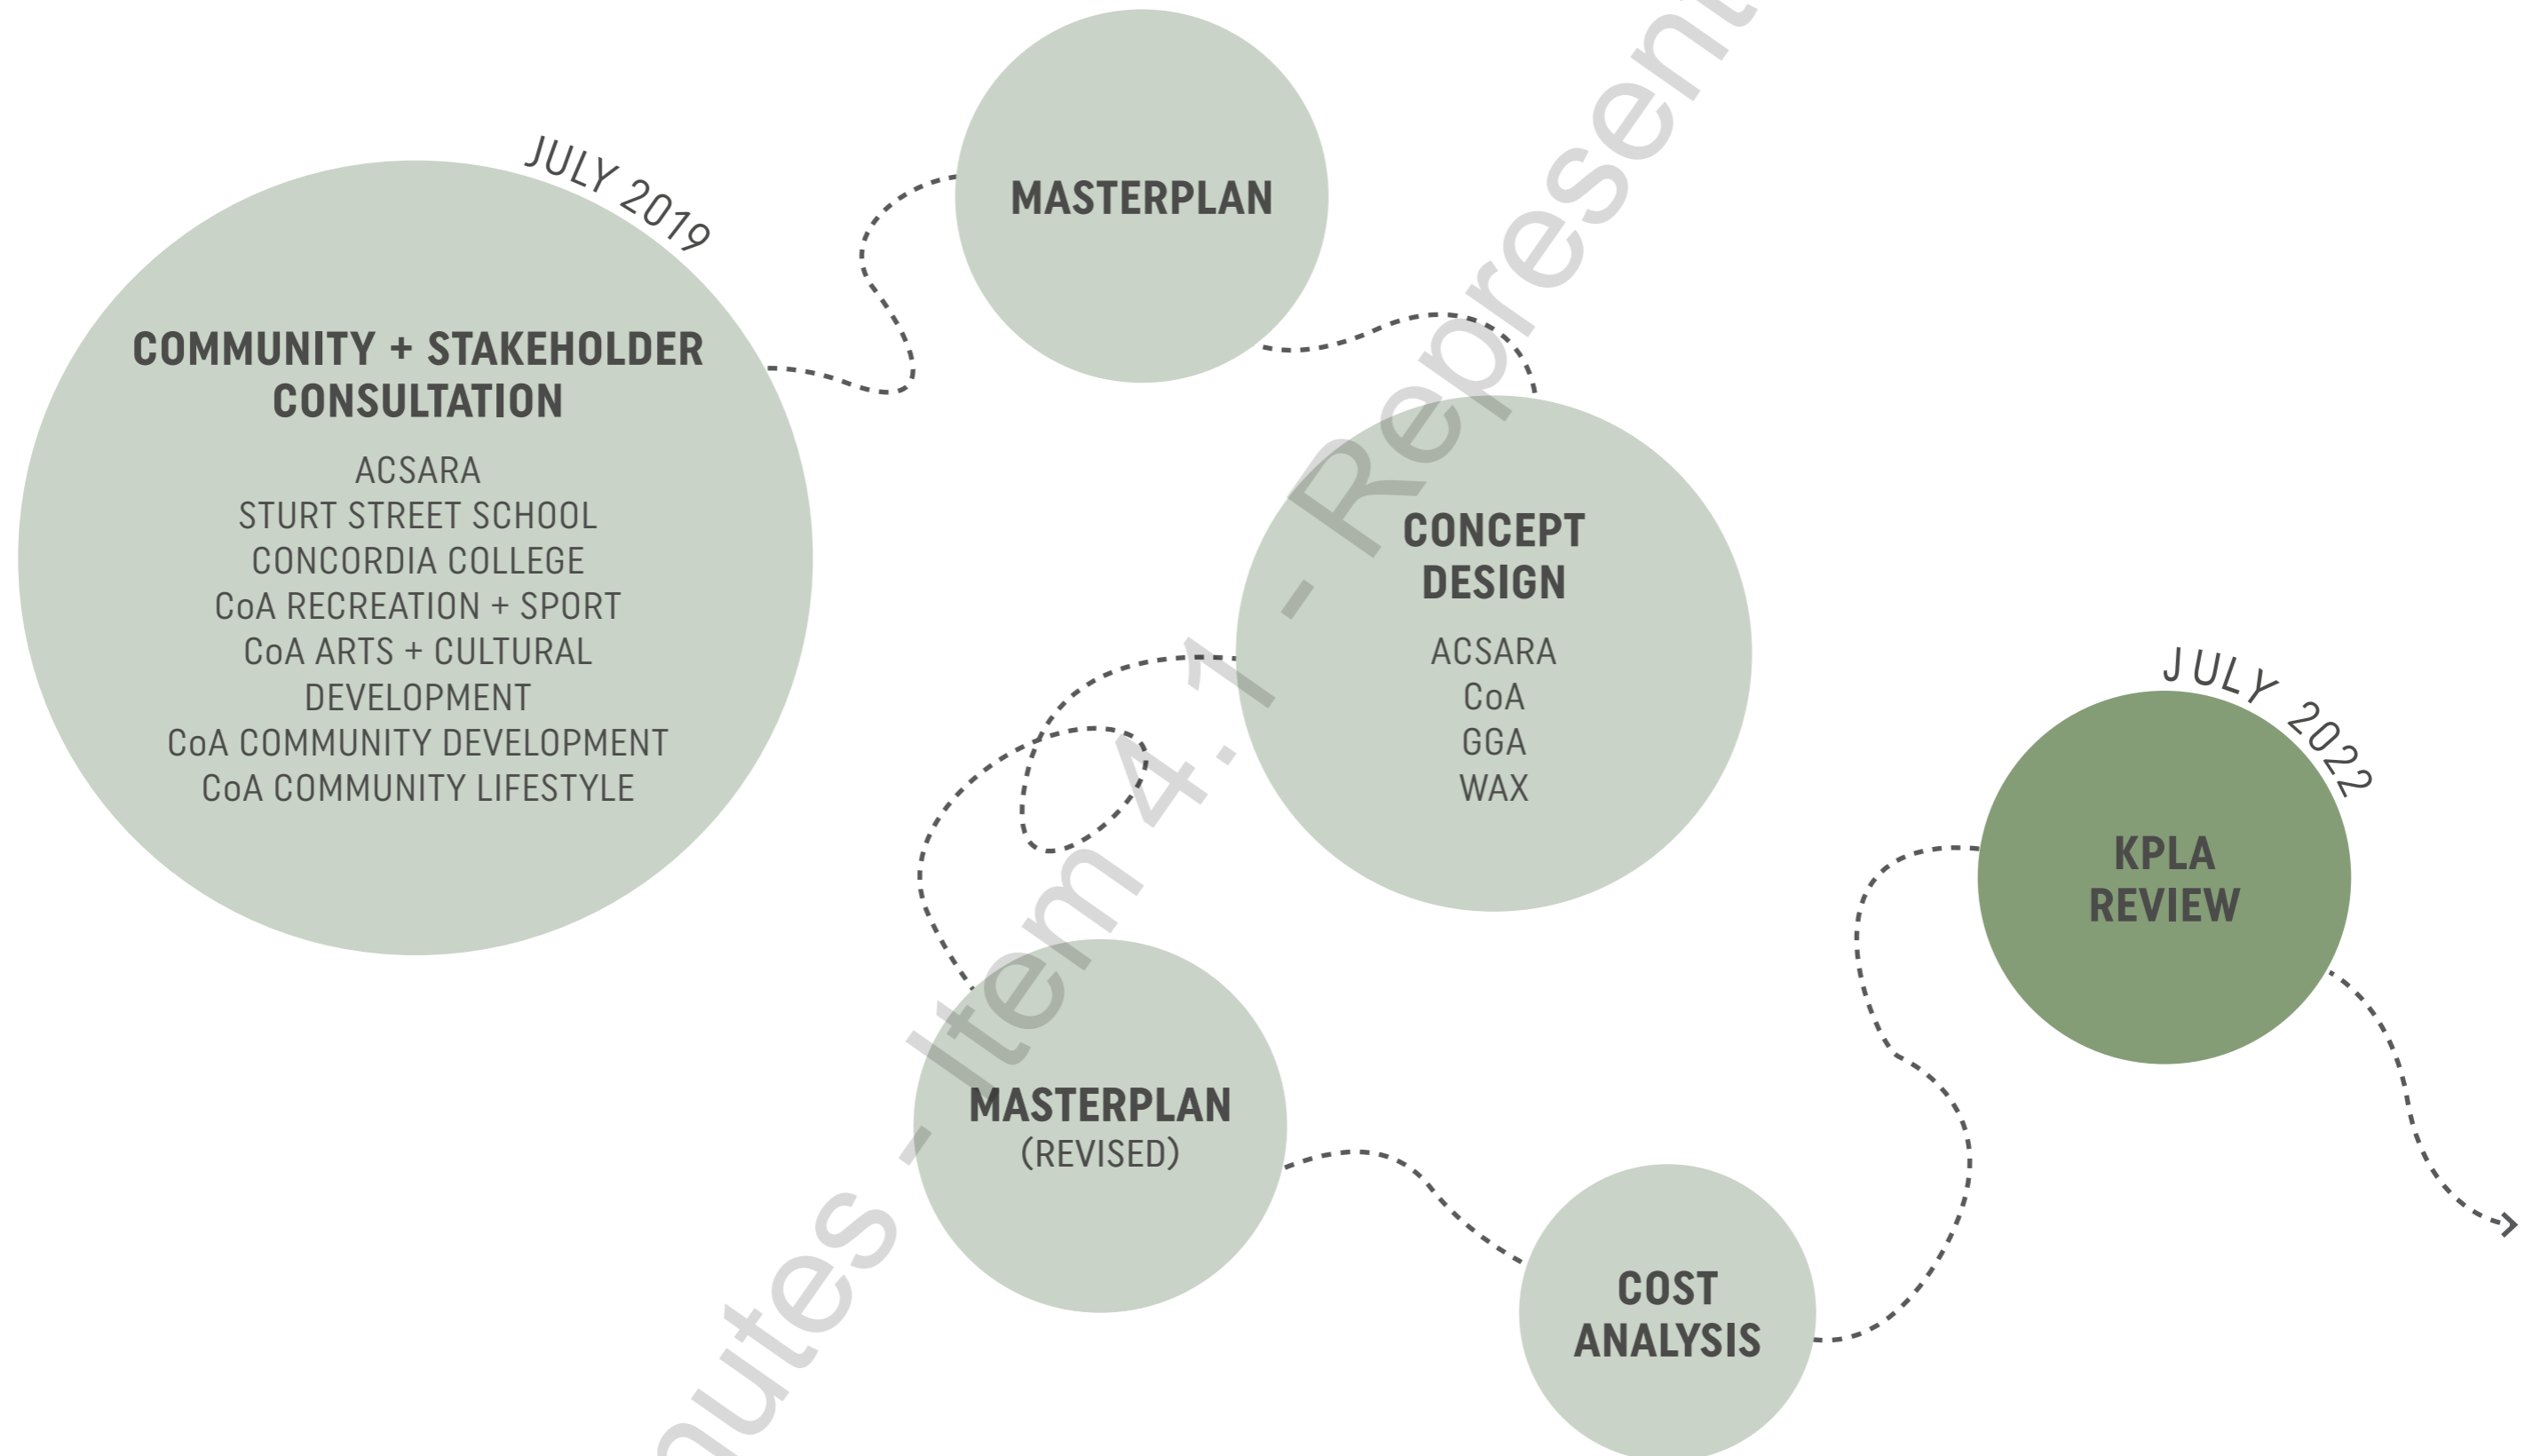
JULY 2019

COMMUNITY + STAKEHOLDER CONSULTATION

ACSARA
STURT STREET SCHOOL
CONCORDIA COLLEGE
CoA RECREATION + SPORT
CoA ARTS + CULTURAL DEVELOPMENT
CoA COMMUNITY DEVELOPMENT
CoA COMMUNITY LIFESTYLE

MASTERPLAN

CONCEPT DESIGN

ACSARA
CoA
GGA
WAX

MASTERPLAN
(REVISED)

COST ANALYSIS

JULY 2022

KPLA REVIEW

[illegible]nutes - Item 4.1 - Represent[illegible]